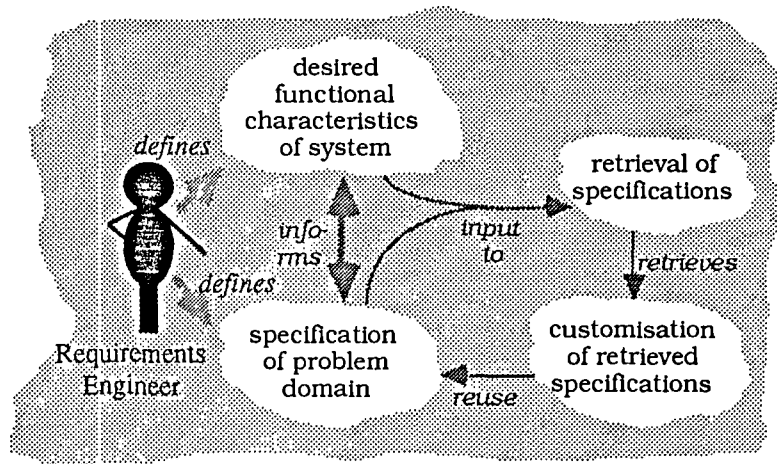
desired functional characteristics of system

defines

retrieval of specifications

informs

input to

retrieves

defines

specification of problem domain

customisation of retrieved specifications

Requirements Engineer

reuse